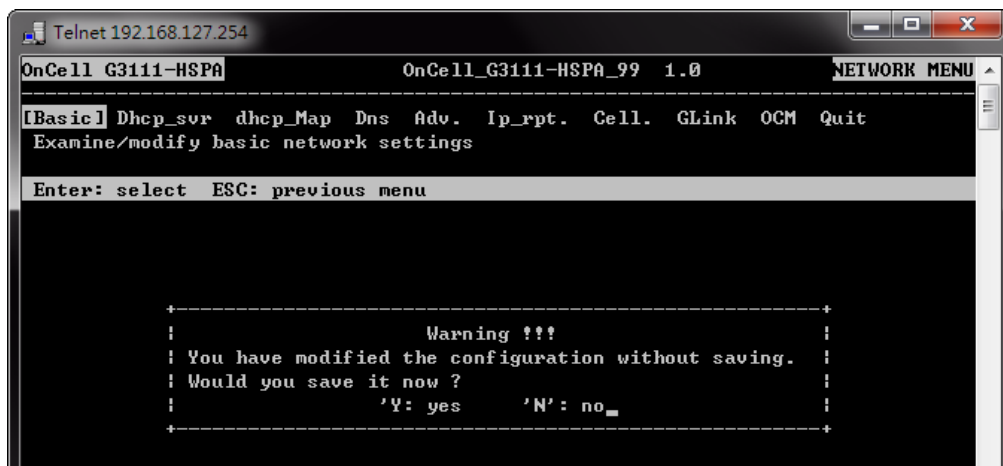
Telnet 192.168.127.254

OnCell G3111-HSPA OnCell_G3111-HSPA_99 1.0 NETWORK MENU

[Basic] Dhcp_svr dhcp_Map Dns Adv. Ip_rpt. Cell. GLink OCM Quit
Examine/modify basic network settings

Enter: select ESC: previous menu

Warning !!!
You have modified the configuration without saving.
Would you save it now ?
'Y': yes 'N': no_